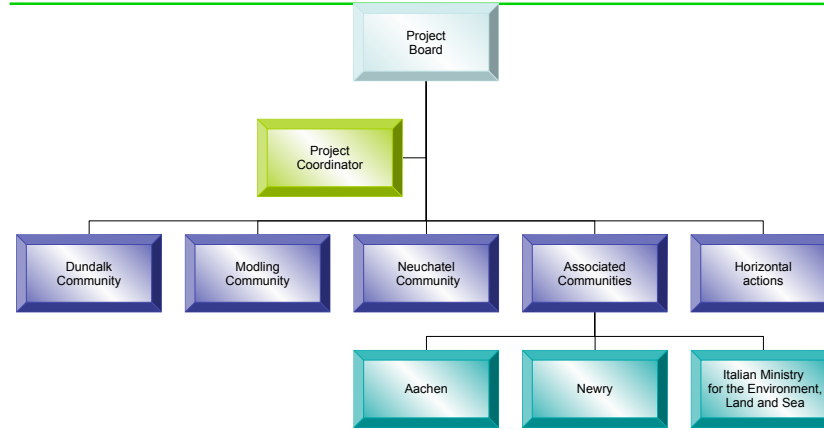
Project Board

Project Coordinator

Dundalk Community

Modling Community

Neuchatel Community

Associated Communities

Horizontal actions

Aachen

Newry

Italian Ministry for the Environment, Land and Sea